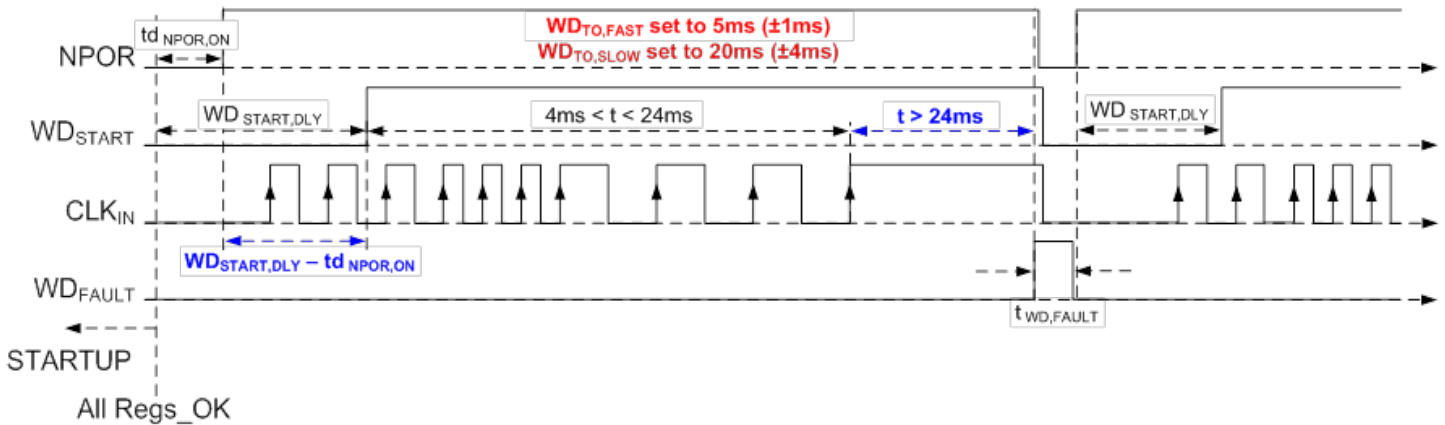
$td_{NPOR,ON}$

$WD_{TO,FAST}$ set to 5ms (±1ms)
$WD_{TO,SLOW}$ set to 20ms (±4ms)

NPOR

$WD_{START,DLY}$

4ms < t < 24ms

t > 24ms

$WD_{START,DLY}$

$WD_{START}$

$CLK_{IN}$

$WD_{START,DLY} – td_{NPOR,ON}$

$WD_{FAULT}$

$t_{WD,FAULT}$

STARTUP

All Regs_OK